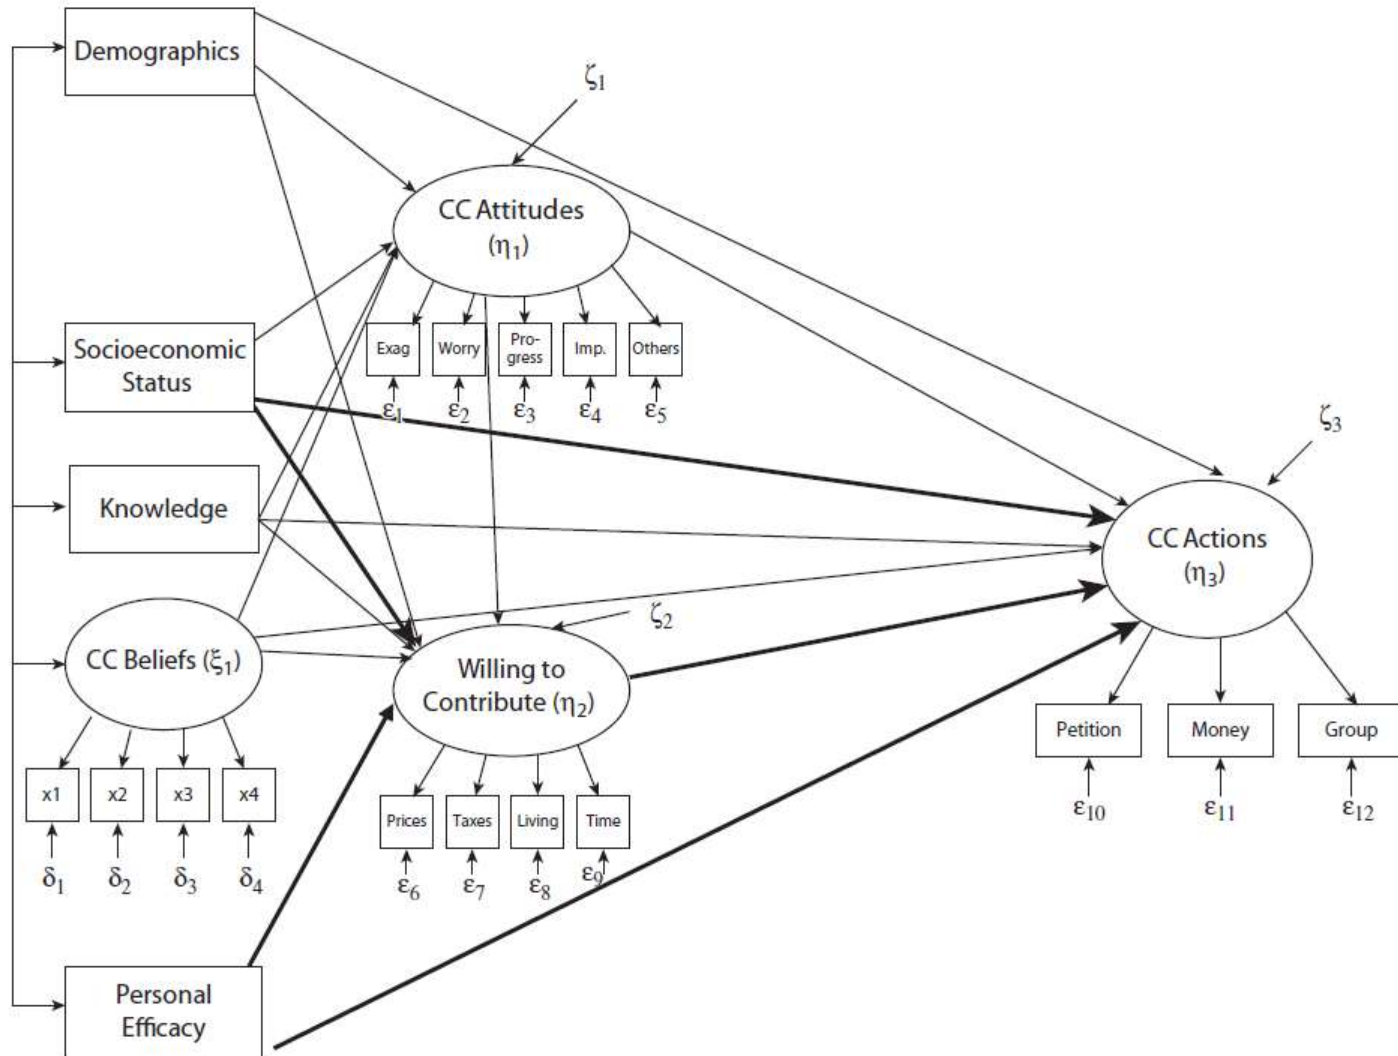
Demographics

$\zeta_1$

CC Attitudes ($\eta_1$)

Exag
Worry
Progress
Imp.
Others

$\varepsilon_1$ $\varepsilon_2$ $\varepsilon_3$ $\varepsilon_4$ $\varepsilon_5$

Socioeconomic Status

Knowledge

$\zeta_3$

CC Actions ($\eta_3$)

CC Beliefs ($\xi_1$)

$\zeta_2$

Willing to Contribute ($\eta_2$)

x1 x2 x3 x4

$\delta_1$ $\delta_2$ $\delta_3$ $\delta_4$

Prices
Taxes
Living
Time

$\varepsilon_6$ $\varepsilon_7$ $\varepsilon_8$ $\varepsilon_9$

Petition
Money
Group

$\varepsilon_{10}$ $\varepsilon_{11}$ $\varepsilon_{12}$

Personal Efficacy